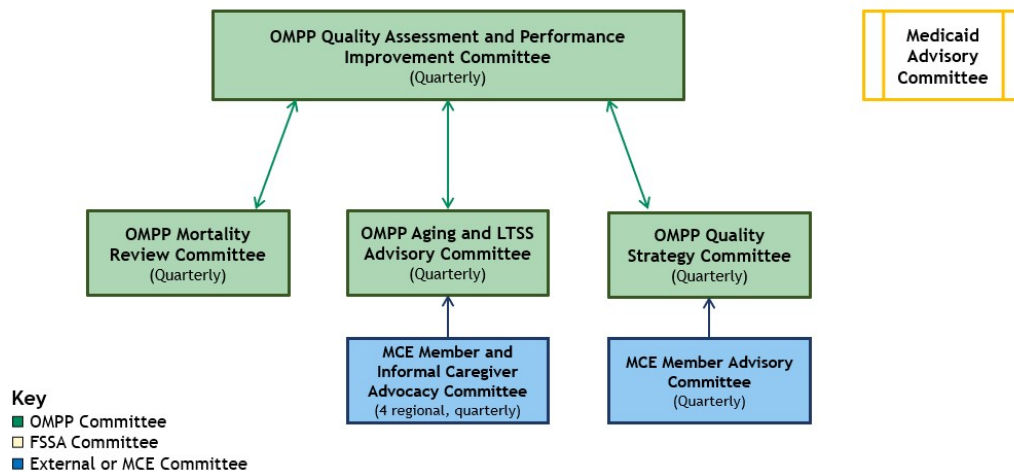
OMPP Quality Assessment and Performance Improvement Committee
(Quarterly)

Medicaid Advisory Committee

OMPP Mortality Review Committee
(Quarterly)

OMPP Aging and LTSS Advisory Committee
(Quarterly)

OMPP Quality Strategy Committee
(Quarterly)

MCE Member and Informal Caregiver Advocacy Committee
(4 regional, quarterly)

MCE Member Advisory Committee
(Quarterly)

Key
OMPP Committee
FSSA Committee
External or MCE Committee